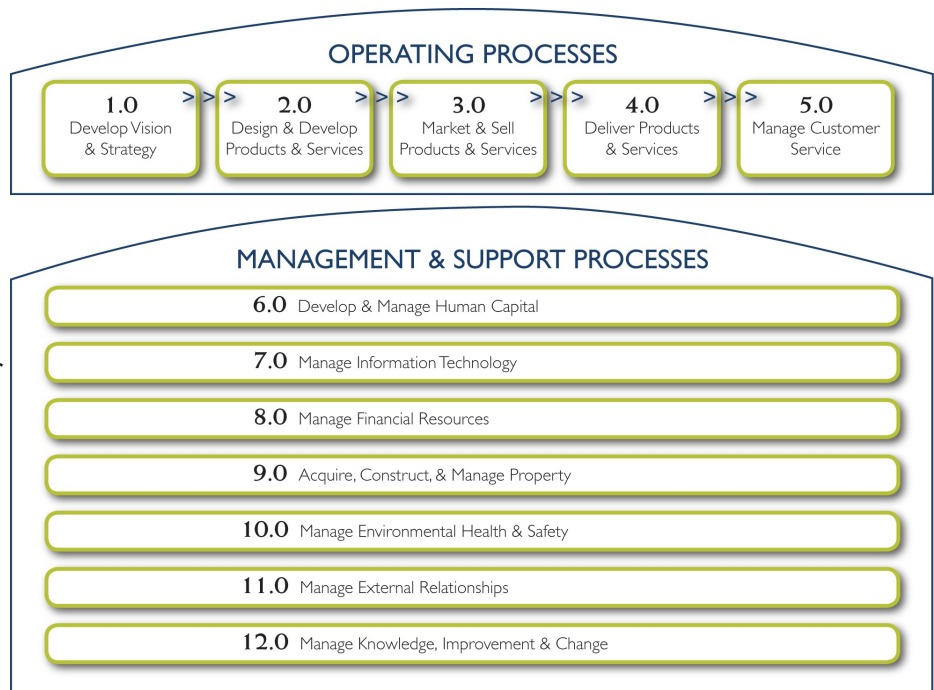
OPERATING PROCESSES

1.0 Develop Vision & Strategy

2.0 Design & Develop Products & Services

3.0 Market & Sell Products & Services

4.0 Deliver Products & Services

5.0 Manage Customer Service

MANAGEMENT & SUPPORT PROCESSES

6.0 Develop & Manage Human Capital

7.0 Manage Information Technology

8.0 Manage Financial Resources

9.0 Acquire, Construct, & Manage Property

10.0 Manage Environmental Health & Safety

11.0 Manage External Relationships

12.0 Manage Knowledge, Improvement & Change